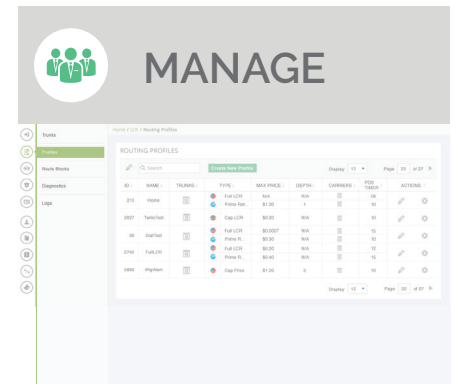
MANAGE

Trunks
Profiles
Route Blocks
Diagnostics
Logs

Home / LCR / Routing Profiles

ROUTING PROFILES

Search
Create New Profile
Display 10
Page 20 of 37

| ID | NAME | TRUNKS | TYPE | MAX PRICE | DEPTH | CARRIERS | PDD TIMEOUT | ACTIONS |
|---|---|---|---|---|---|---|---|---|
| 215 | Home | | Full LCR / Prime Rat... | N/A / $1.30 | N/A / 1 | | 06 / 10 | |
| 2027 | TwiloTest | | Cap LCR | $0.20 | N/A | | 10 | |
| 36 | DialTest | | Full LCR / Prime R... | $0.0007 / $0.50 | N/A / N/A | | 15 / 10 | |
| 2740 | Full LRI | | Full LCR / Prime R... | $0.20 / $0.40 | N/A / N/A | | 15 / 10 | |
| 2490 | RightNow | | Cap Price | $1.30 | 3 | | 10 | |

Display 10
Page 20 of 37